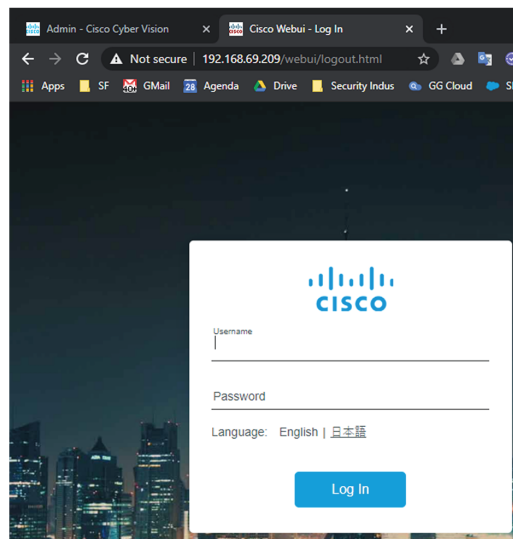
Admin - Cisco Cyber Vision ×
Cisco Webui - Log In ×
+

Not secure | 192.168.69.209/webui/logout.html

Apps SF GMail Agenda Drive Security Indus GG Cloud

CISCO

Username

Password

Language: English | 日本語

Log In